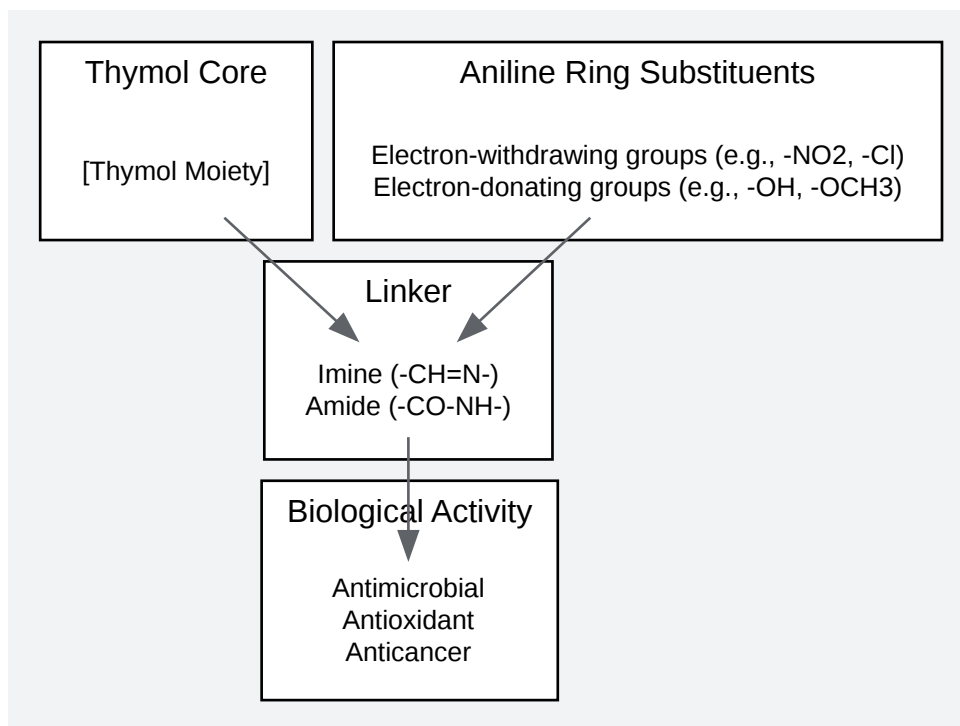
Thymol Core

[Thymol Moiety]

Aniline Ring Substituents

Electron-withdrawing groups (e.g., -NO2, -Cl)
Electron-donating groups (e.g., -OH, -OCH3)

Linker

Imine (-CH=N-)
Amide (-CO-NH-)

Biological Activity

Antimicrobial
Antioxidant
Anticancer